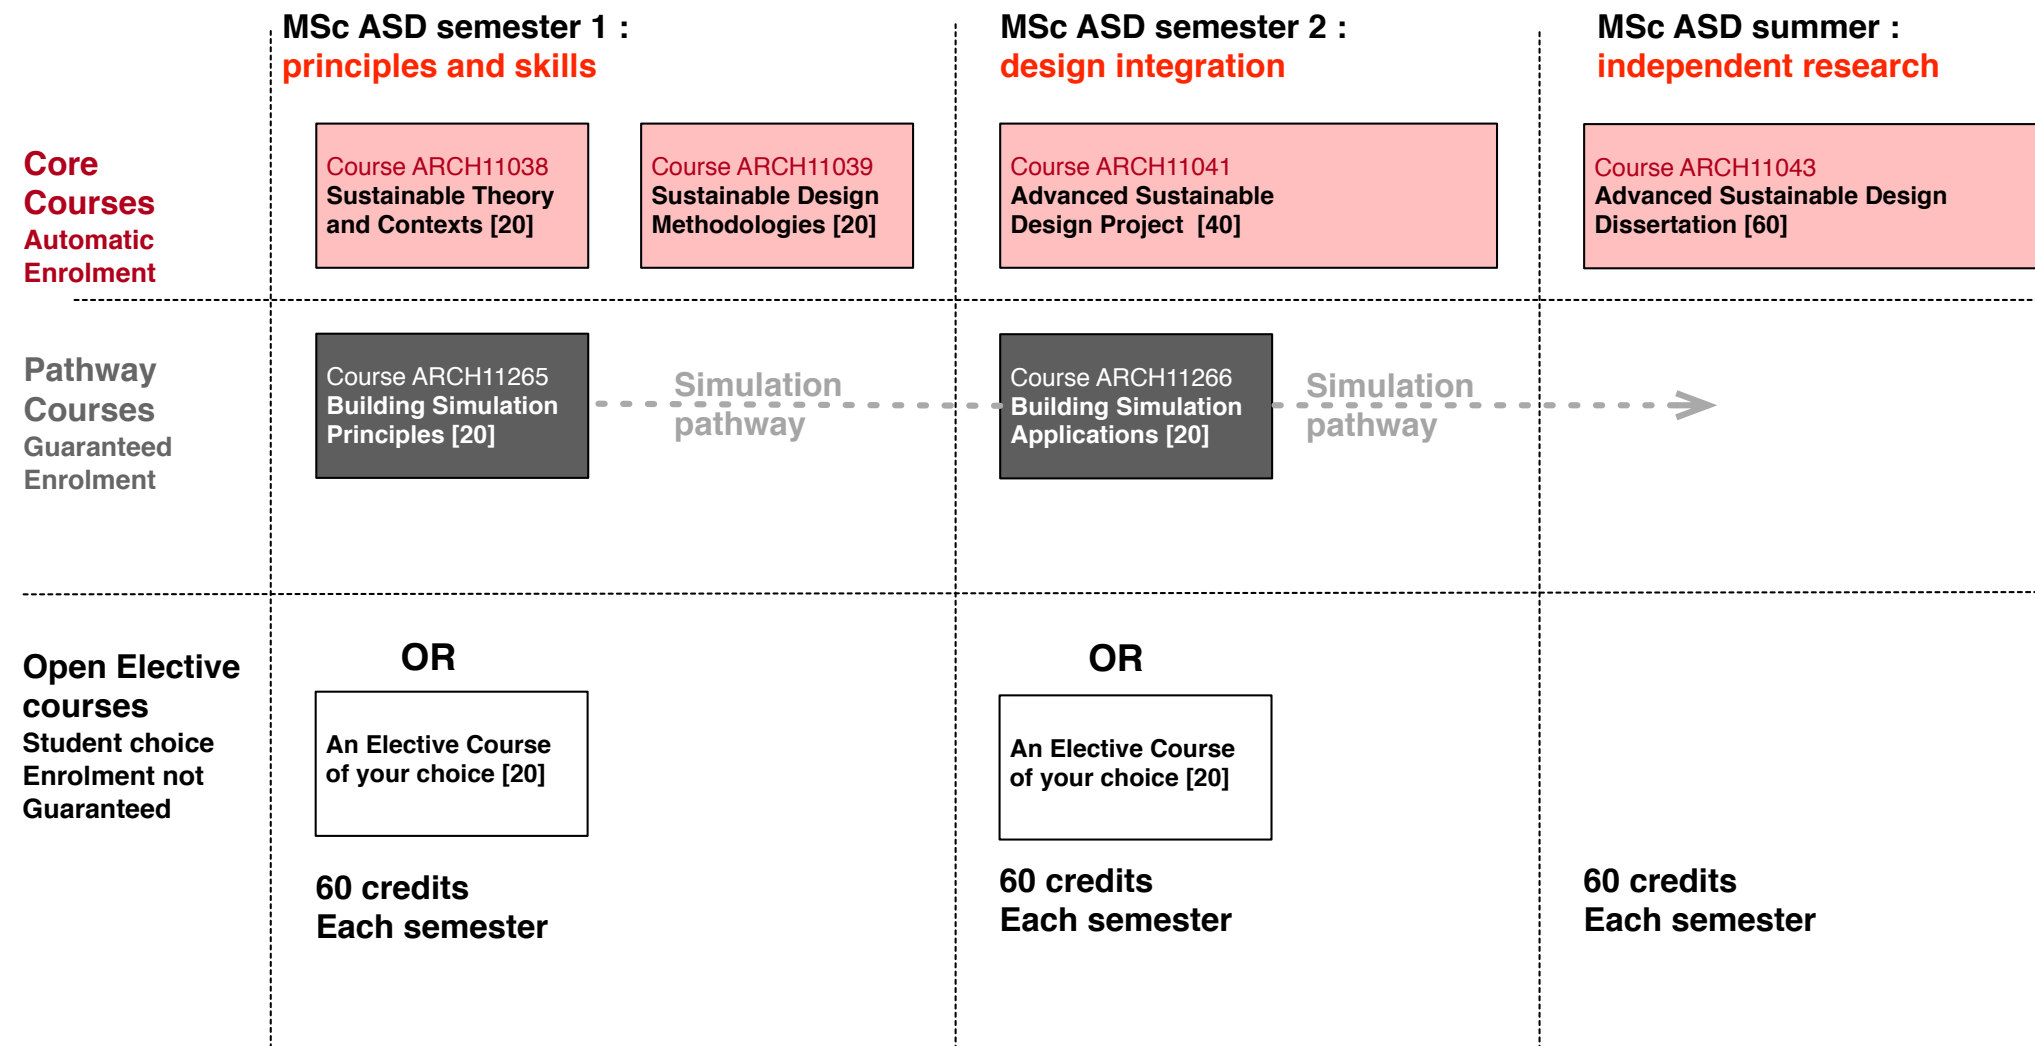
MSc ASD semester 1 :
principles and skills

MSc ASD semester 2 :
design integration

MSc ASD summer :
independent research

Core Courses
Automatic Enrolment

Course ARCH11038
Sustainable Theory and Contexts [20]

Course ARCH11039
Sustainable Design Methodologies [20]

Course ARCH11041
Advanced Sustainable Design Project [40]

Course ARCH11043
Advanced Sustainable Design Dissertation [60]

Pathway Courses
Guaranteed Enrolment

Course ARCH11265
Building Simulation Principles [20]

Simulation pathway

Course ARCH11266
Building Simulation Applications [20]

Simulation pathway

Open Elective courses
Student choice
Enrolment not Guaranteed

OR

An Elective Course of your choice [20]

OR

An Elective Course of your choice [20]

60 credits
Each semester

60 credits
Each semester

60 credits
Each semester